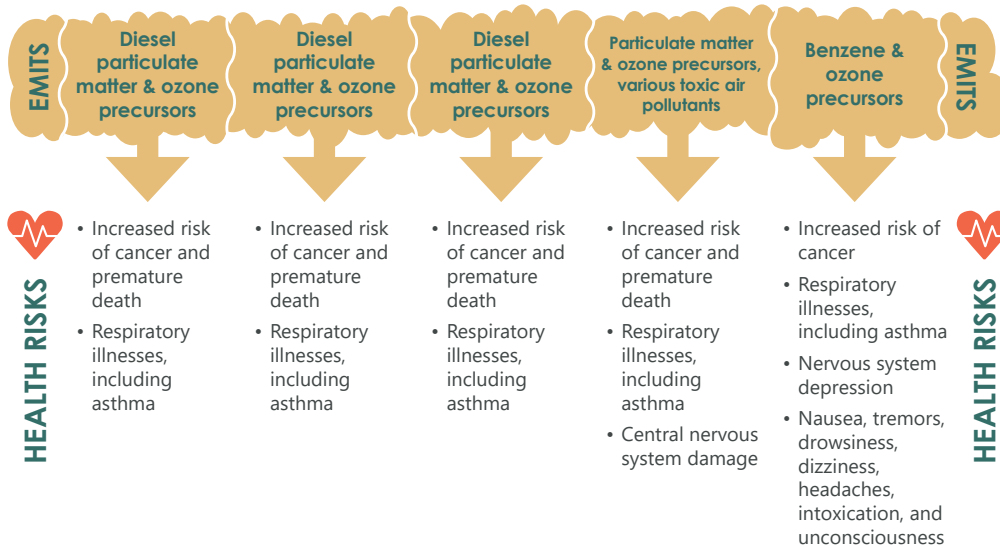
EMITS

Diesel particulate matter & ozone precursors

• Increased risk of cancer and premature death
• Respiratory illnesses, including asthma

Diesel particulate matter & ozone precursors

• Increased risk of cancer and premature death
• Respiratory illnesses, including asthma

Diesel particulate matter & ozone precursors

• Increased risk of cancer and premature death
• Respiratory illnesses, including asthma

Particulate matter & ozone precursors, various toxic air pollutants

• Increased risk of cancer and premature death
• Respiratory illnesses, including asthma
• Central nervous system damage

Benzene & ozone precursors

• Increased risk of cancer
• Respiratory illnesses, including asthma
• Nervous system depression
• Nausea, tremors, drowsiness, dizziness, headaches, intoxication, and unconsciousness

EMITS

HEALTH RISKS

HEALTH RISKS